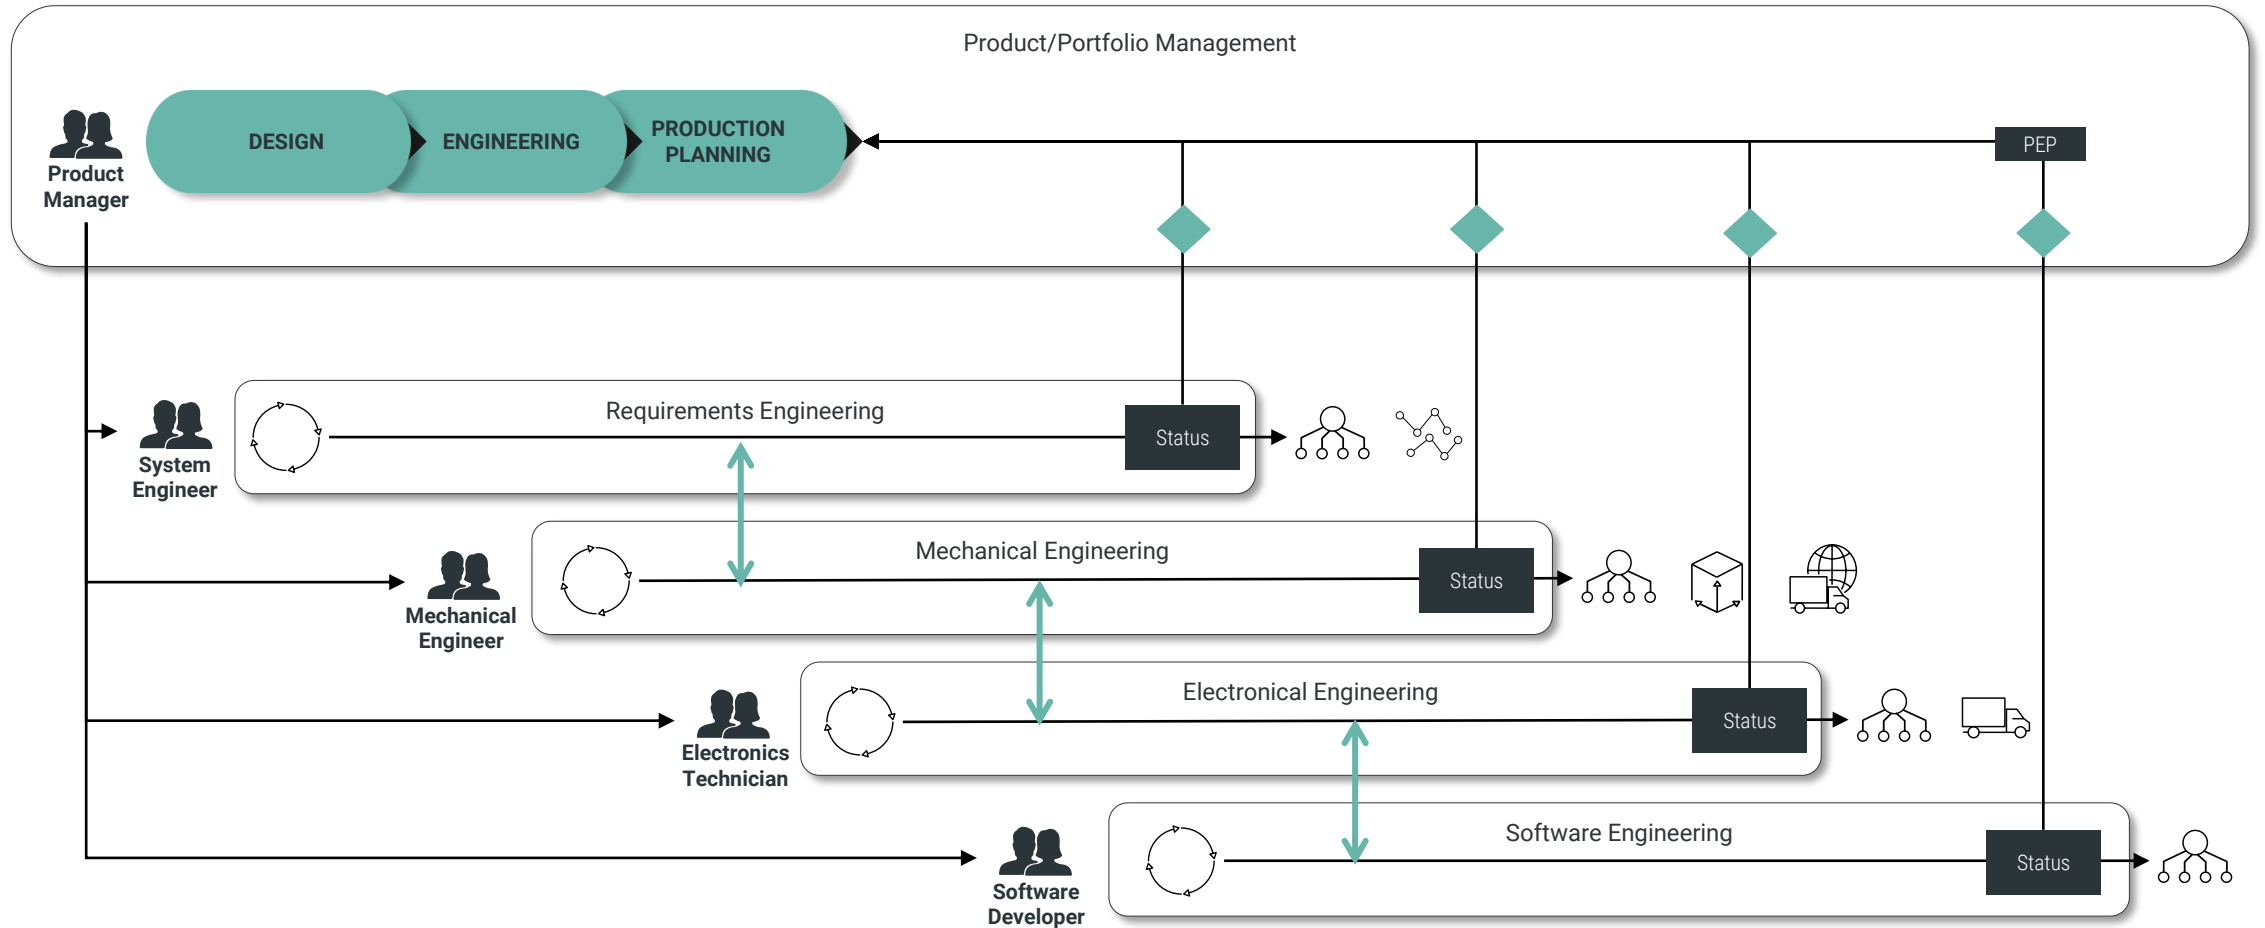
Product/Portfolio Management

Product Manager

DESIGN

ENGINEERING

PRODUCTION PLANNING

PEP

System Engineer

Requirements Engineering

Status

Mechanical Engineer

Mechanical Engineering

Status

Electronics Technician

Electronical Engineering

Status

Software Developer

Software Engineering

Status